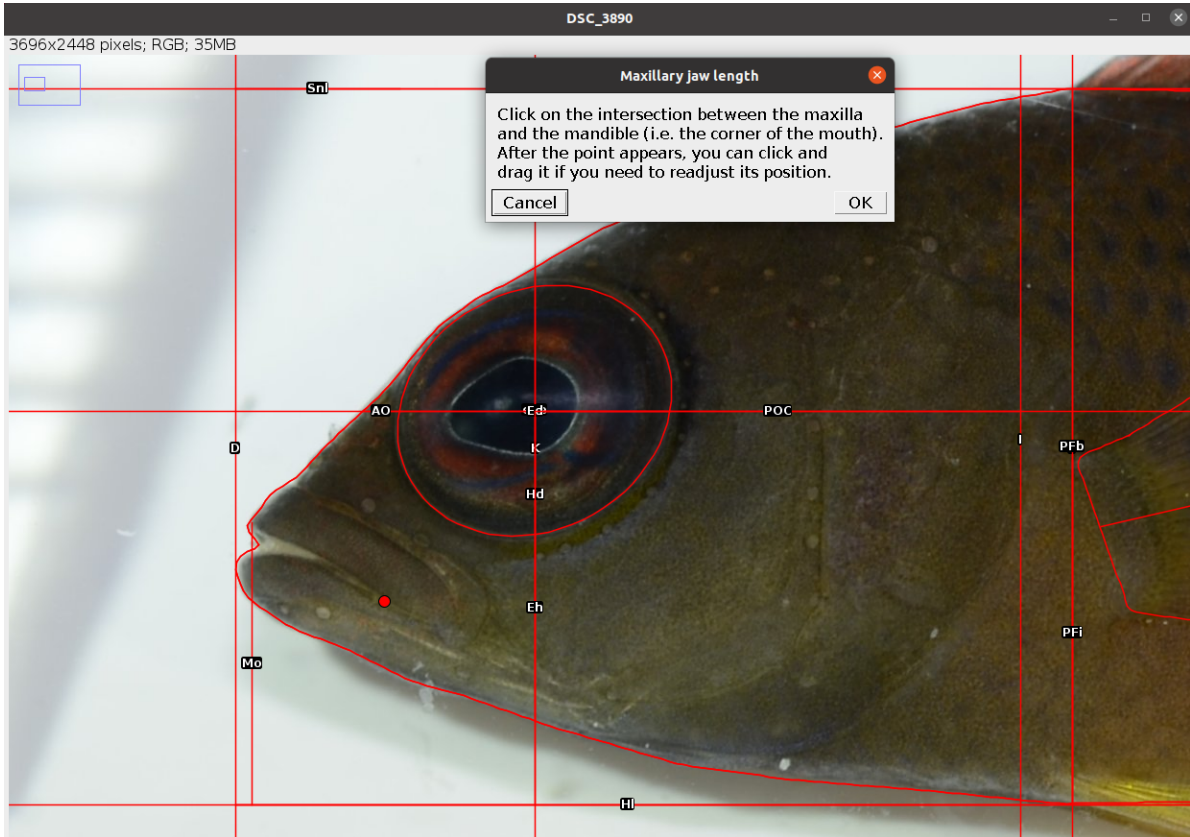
DSC_3890

3696x2448 pixels; RGB; 35MB

Maxillary jaw length

Click on the intersection between the maxilla and the mandible (i.e. the corner of the mouth). After the point appears, you can click and drag it if you need to readjust its position.

Cancel

OK

Snl

AO

Ed

POC

D

K

I

PFb

Hd

Eh

PFi

Mo

Hl